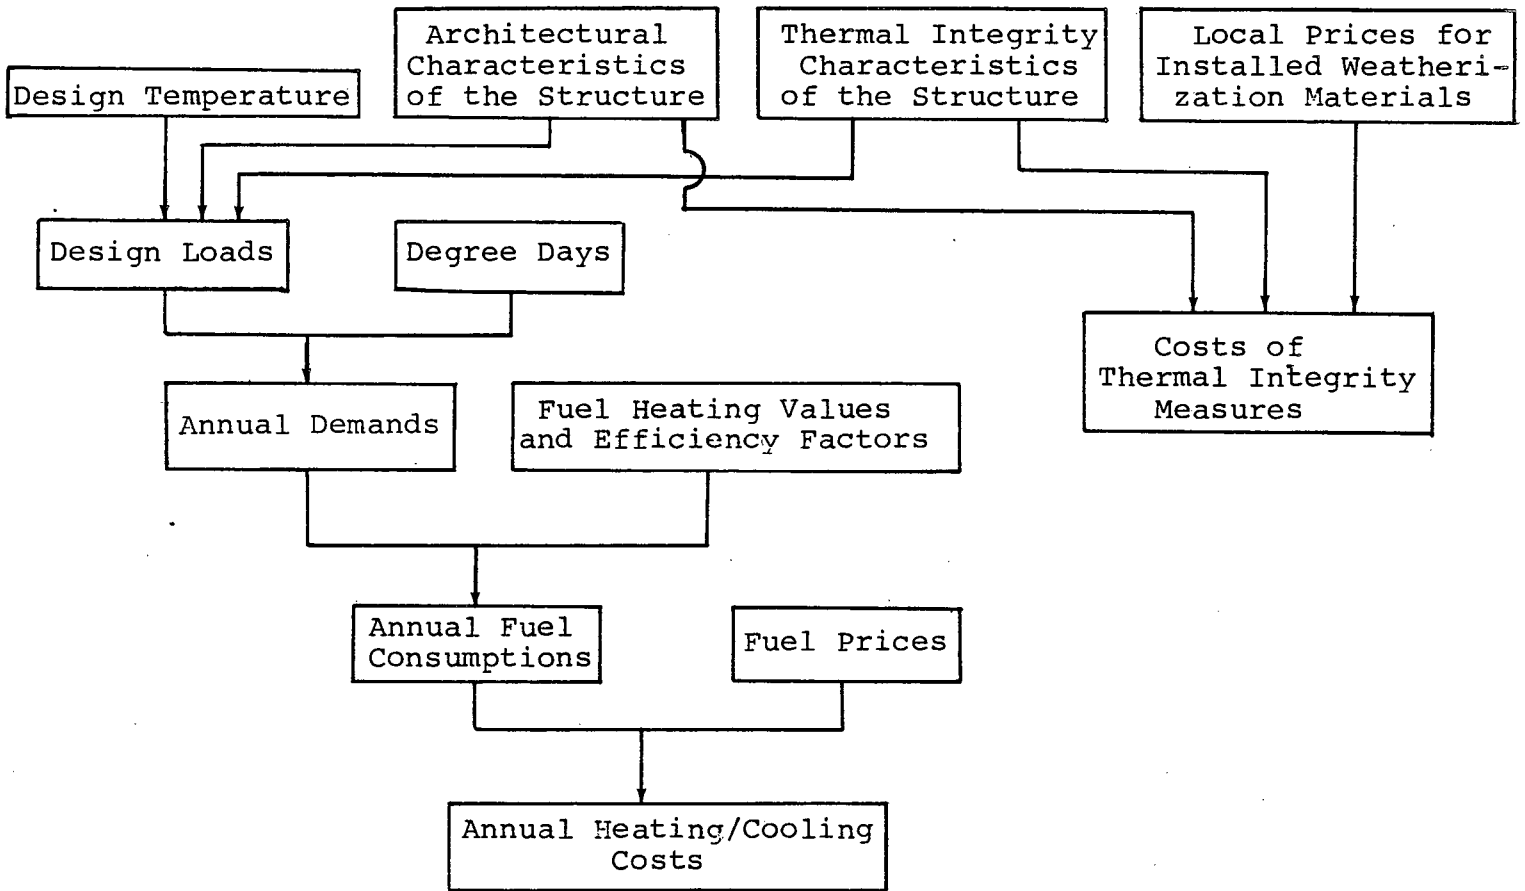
Design Temperature

Architectural Characteristics of the Structure

Thermal Integrity Characteristics of the Structure

Local Prices for Installed Weatherization Materials

Design Loads

Degree Days

Costs of Thermal Integrity Measures

Annual Demands

Fuel Heating Values and Efficiency Factors

Annual Fuel Consumptions

Fuel Prices

Annual Heating/Cooling Costs